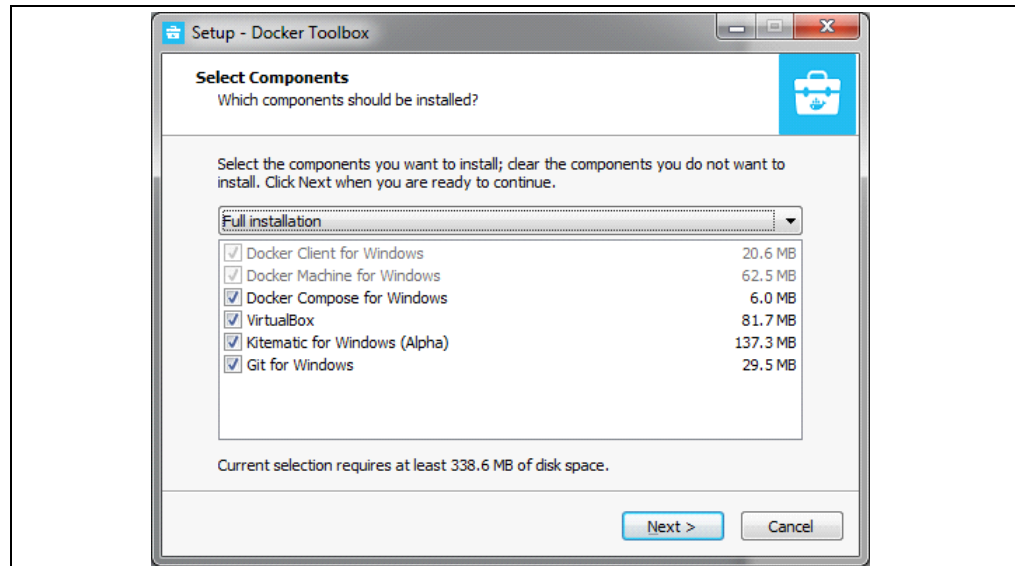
Setup - Docker Toolbox

Select Components
Which components should be installed?

Select the components you want to install; clear the components you do not want to install. Click Next when you are ready to continue.

Full installation

| | |
|---|---|
| Docker Client for Windows | 20.6 MB |
| Docker Machine for Windows | 62.5 MB |
| Docker Compose for Windows | 6.0 MB |
| VirtualBox | 81.7 MB |
| Kitematic for Windows (Alpha) | 137.3 MB |
| Git for Windows | 29.5 MB |

Current selection requires at least 338.6 MB of disk space.

Next >
Cancel